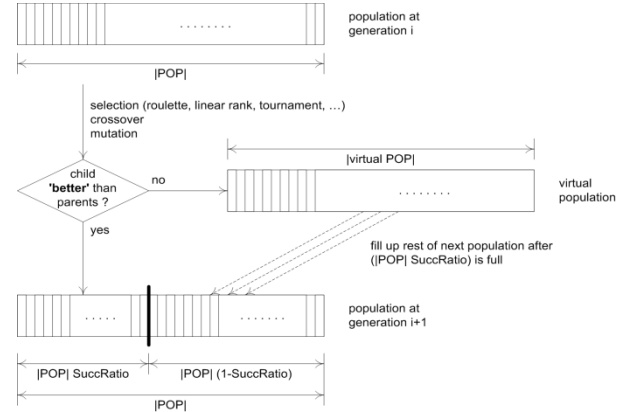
........

population at generation i

|POP|

selection (roulette, linear rank, tournament, ...)
crossover
mutation

child 'better' than parents ?

no

|virtual POP|

........

virtual population

yes

fill up rest of next population after (|POP| SuccRatio) is full

.....

........

population at generation i+1

|POP| SuccRatio

|POP| (1-SuccRatio)

|POP|